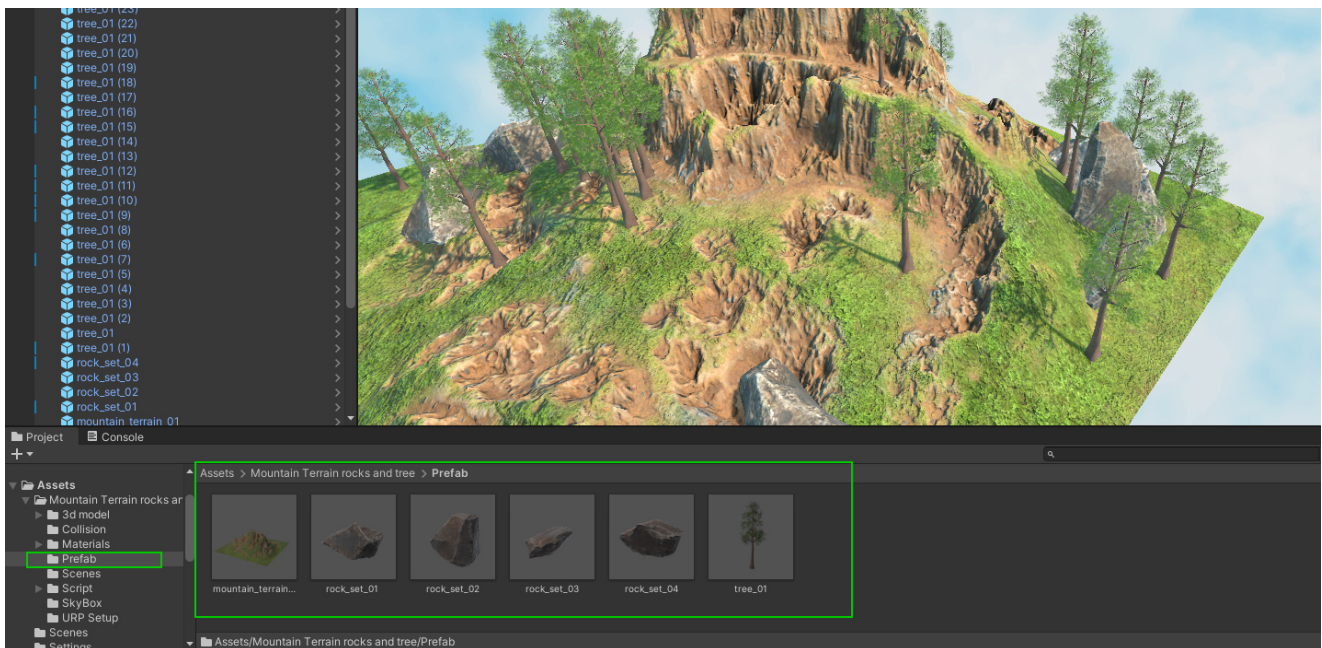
tree_01 (23)
tree_01 (22)
tree_01 (21)
tree_01 (20)
tree_01 (19)
tree_01 (18)
tree_01 (17)
tree_01 (16)
tree_01 (15)
tree_01 (14)
tree_01 (13)
tree_01 (12)
tree_01 (11)
tree_01 (10)
tree_01 (9)
tree_01 (8)
tree_01 (6)
tree_01 (7)
tree_01 (5)
tree_01 (4)
tree_01 (3)
tree_01 (2)
tree_01
tree_01 (1)
rock_set_04
rock_set_03
rock_set_02
rock_set_01
mountain terrain 01

Project
Console
+

Assets
Mountain Terrain rocks ar
3d model
Collision
Materials
Prefab
Scenes
Script
SkyBox
URP Setup
Scenes
Settings

Assets > Mountain Terrain rocks and tree > Prefab

mountain_terrain...
rock_set_01
rock_set_02
rock_set_03
rock_set_04
tree_01

Assets/Mountain Terrain rocks and tree/Prefab